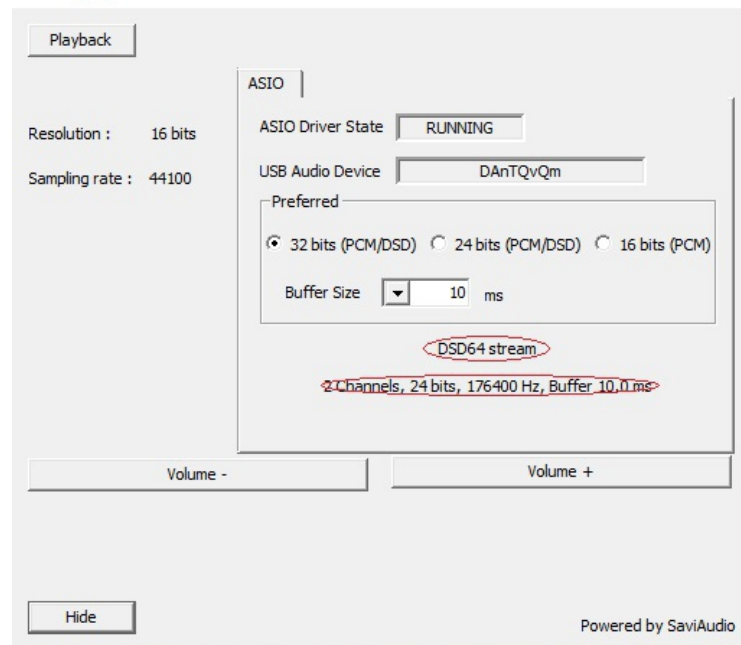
Playback

ASIO

Resolution : 16 bits

Sampling rate : 44100

ASIO Driver State RUNNING

USB Audio Device DAnTQvQm

Preferred

32 bits (PCM/DSD) 24 bits (PCM/DSD) 16 bits (PCM)

Buffer Size 10 ms

DSD64 stream

2 Channels, 24 bits, 176400 Hz, Buffer 10.0 ms

Volume -

Volume +

Hide

Powered by SaviAudio